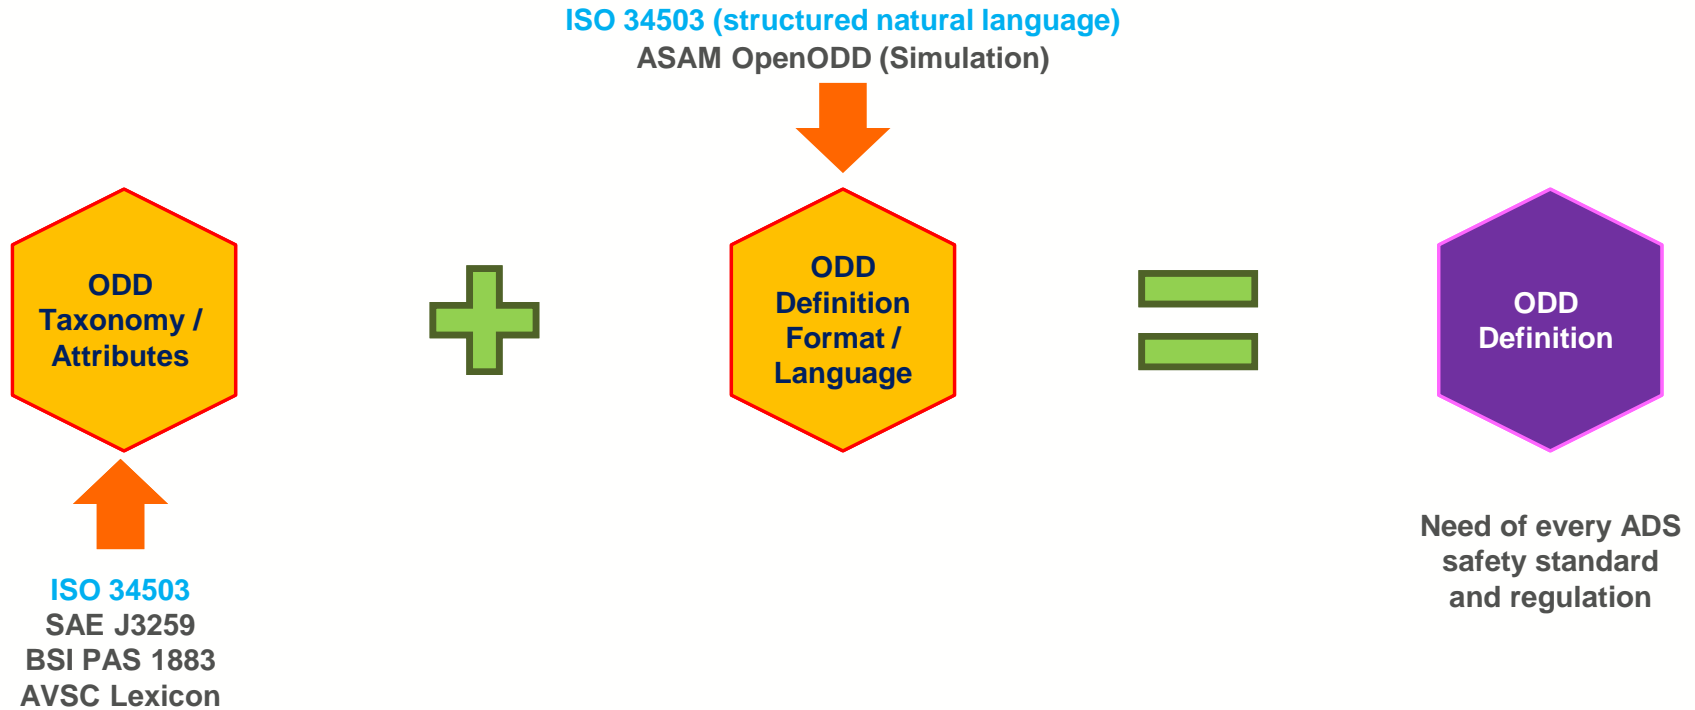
ISO 34503 (structured natural language)
ASAM OpenODD (Simulation)

ODD
Taxonomy /
Attributes

ODD
Definition
Format /
Language

ODD
Definition

ISO 34503
SAE J3259
BSI PAS 1883
AVSC Lexicon

Need of every ADS
safety standard
and regulation